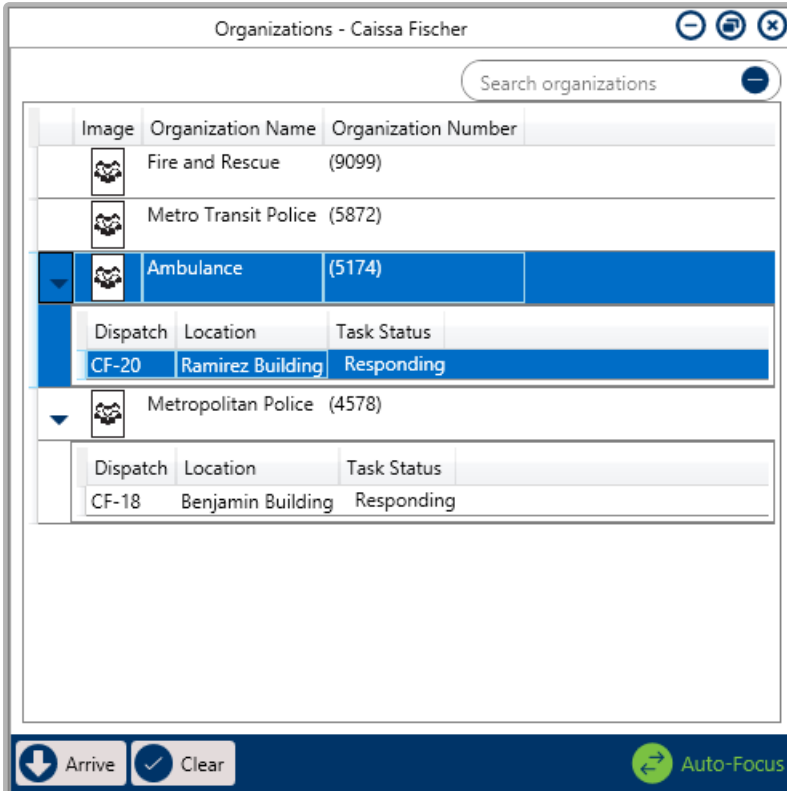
Organizations - Caissa Fischer

Search organizations

| Image | Organization Name | Organization Number |
|---|---|---|
| | Fire and Rescue | (9099) |
| | Metro Transit Police | (5872) |
| | Ambulance | (5174) |

| Dispatch | Location | Task Status |
|---|---|---|
| CF-20 | Ramirez Building | Responding |

| Image | Organization Name | Organization Number |
|---|---|---|
| | Metropolitan Police | (4578) |

| Dispatch | Location | Task Status |
|---|---|---|
| CF-18 | Benjamin Building | Responding |

Arrive Clear Auto-Focus